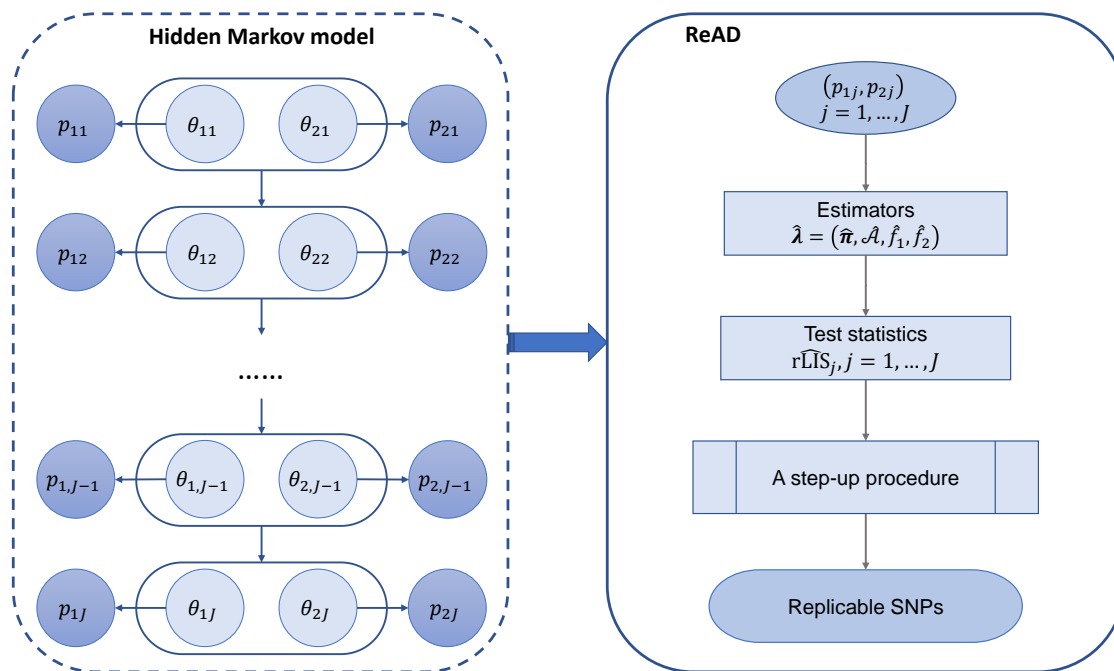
Hidden Markov model

$p_{11}$ $\theta_{11}$ $\theta_{21}$ $p_{21}$

$p_{12}$ $\theta_{12}$ $\theta_{22}$ $p_{22}$

......

$p_{1,J-1}$ $\theta_{1,J-1}$ $\theta_{2,J-1}$ $p_{2,J-1}$

$p_{1J}$ $\theta_{1J}$ $\theta_{2J}$ $p_{2J}$

ReAD

$(p_{1j}, p_{2j})$
$j = 1, \ldots, J$

Estimators
$\hat{\boldsymbol{\lambda}} = (\hat{\boldsymbol{\pi}}, \hat{\mathcal{A}}, \hat{f}_1, \hat{f}_2)$

Test statistics
$\mathrm{r}\widehat{\mathrm{LIS}}_j, j = 1, \ldots, J$

A step-up procedure

Replicable SNPs